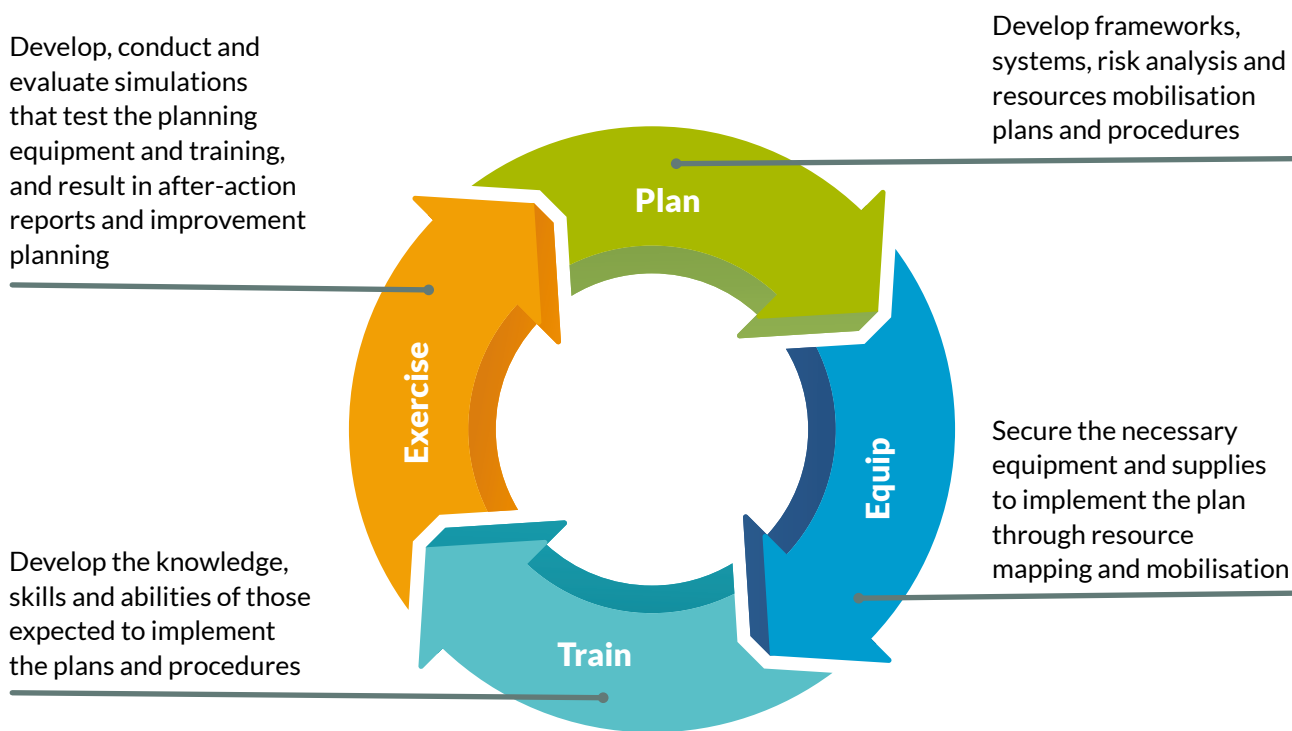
Develop, conduct and evaluate simulations that test the planning equipment and training, and result in after-action reports and improvement planning

Develop frameworks, systems, risk analysis and resources mobilisation plans and procedures

Plan

Exercise

Equip

Train

Secure the necessary equipment and supplies to implement the plan through resource mapping and mobilisation

Develop the knowledge, skills and abilities of those expected to implement the plans and procedures